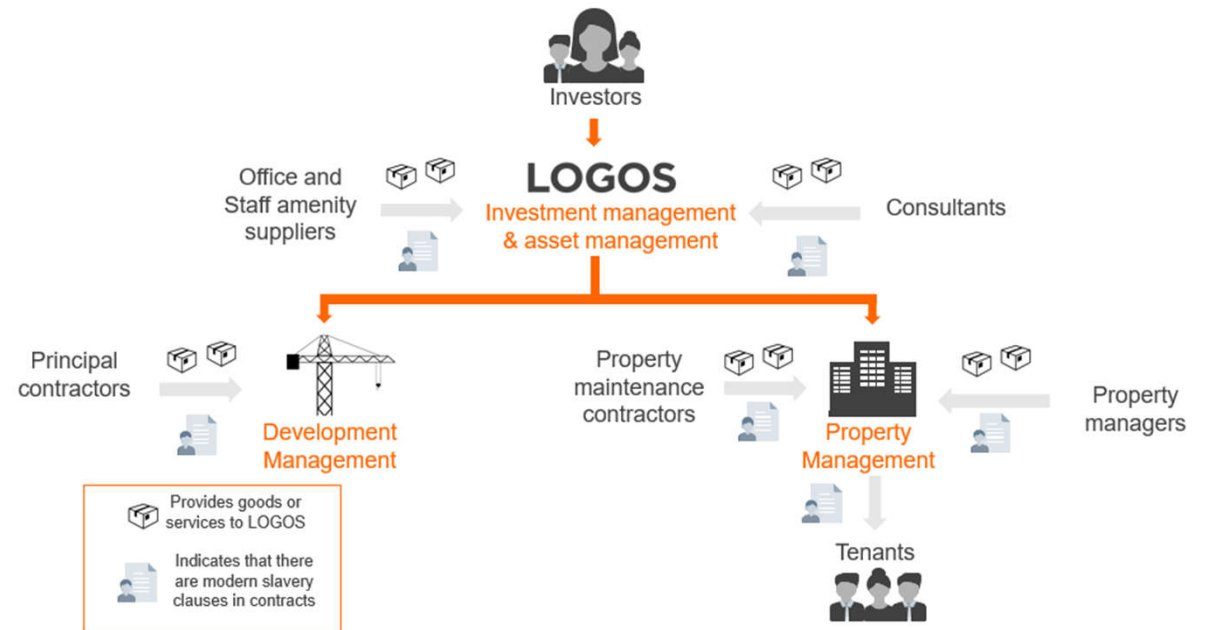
Investors

LOGOS
Investment management & asset management

Office and Staff amenity suppliers

Consultants

Principal contractors

Development Management

Property maintenance contractors

Property Management

Property managers

Tenants

Provides goods or services to LOGOS

Indicates that there are modern slavery clauses in contracts